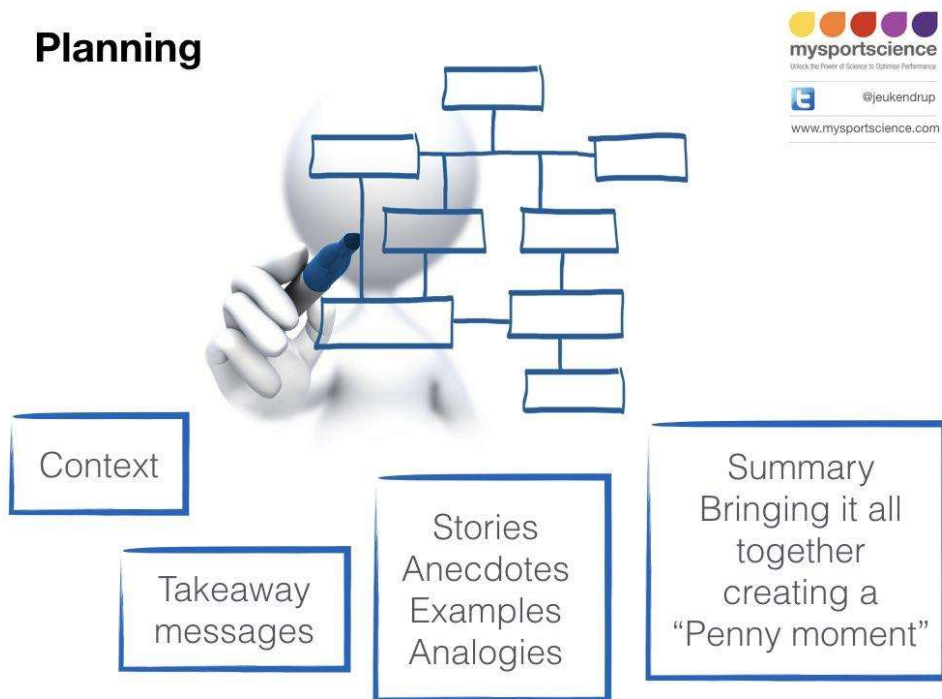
Planning

mysportscience
Unlock the Power of Science to Optimise Performance
@jeukendrup
www.mysportscience.com

Context

Takeaway messages

Stories
Anecdotes
Examples
Analogies

Summary
Bringing it all together creating a "Penny moment"